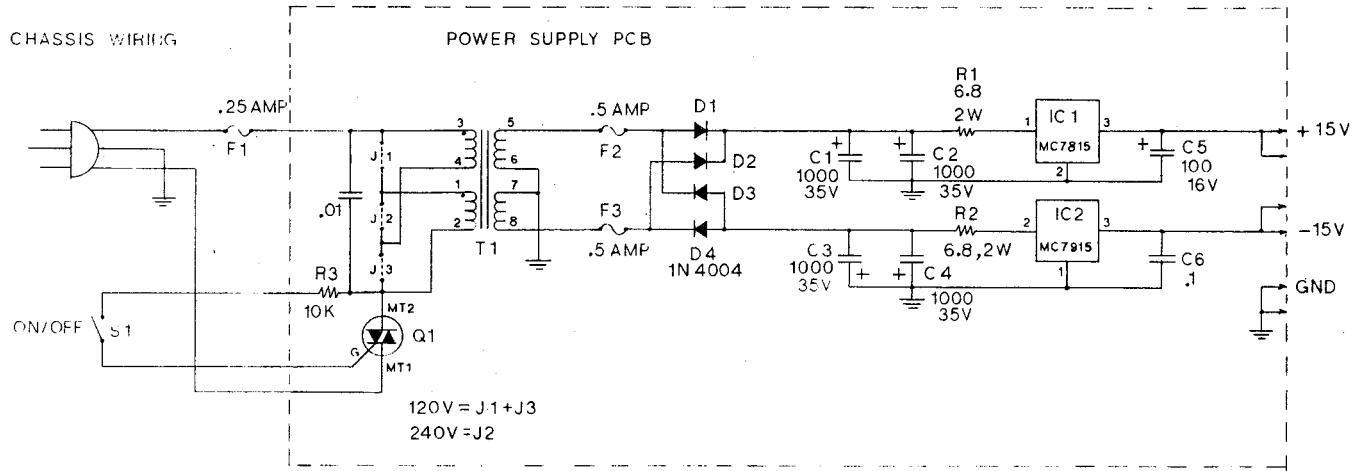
CHASSIS WIRING

POWER SUPPLY PCB

.25 AMP
F1

.01

J 1
J 2
J 3

3
4
1
2

5
6
7
8

T1

.5 AMP
F2

F3
.5 AMP

D1
D2
D3
D4
1N 4004

R1
6.8
2W

C1
1000
35V

C2
1000
35V

IC 1
MC7815

1
2
3

C5
100
16V

+ 15 V

R2
6.8, 2W

C3
1000
35V

C4
1000
35V

IC2
MC7915

2
1
3

C6
.1

−15 V

GND

R3
10K

MT2
Q1
G
MT1

ON/OFF
S1

120V = J1 + J3
240V = J2